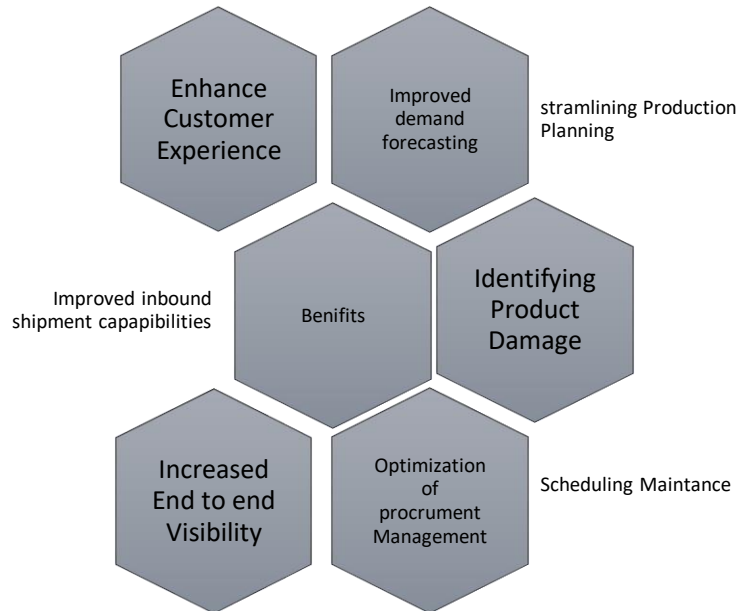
Enhance Customer Experience

Improved demand forecasting

stramlining Production Planning

Improved inbound shipment capapibilities

Benifits

Identifying Product Damage

Increased End to end Visibility

Optimization of procrument Management

Scheduling Maintance